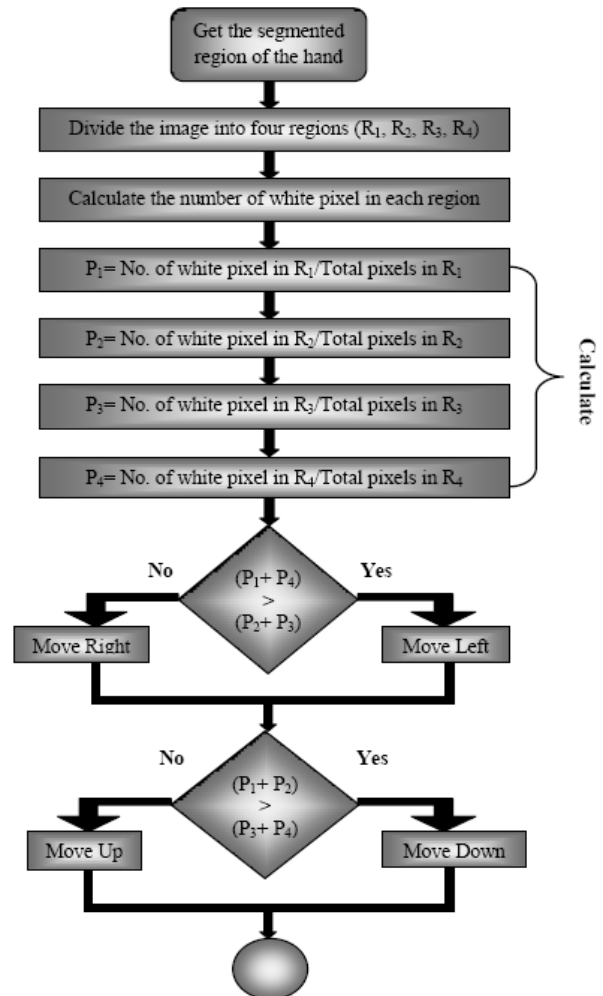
Get the segmented region of the hand

Divide the image into four regions ($R_1$, $R_2$, $R_3$, $R_4$)

Calculate the number of white pixel in each region

$P_1$= No. of white pixel in $R_1$/Total pixels in $R_1$

$P_2$= No. of white pixel in $R_2$/Total pixels in $R_2$

$P_3$= No. of white pixel in $R_3$/Total pixels in $R_3$

$P_4$= No. of white pixel in $R_4$/Total pixels in $R_4$

Calculate

No

$(P_1+P_4) > (P_2+P_3)$

Yes

Move Right

Move Left

No

$(P_1+P_2) > (P_3+P_4)$

Yes

Move Up

Move Down